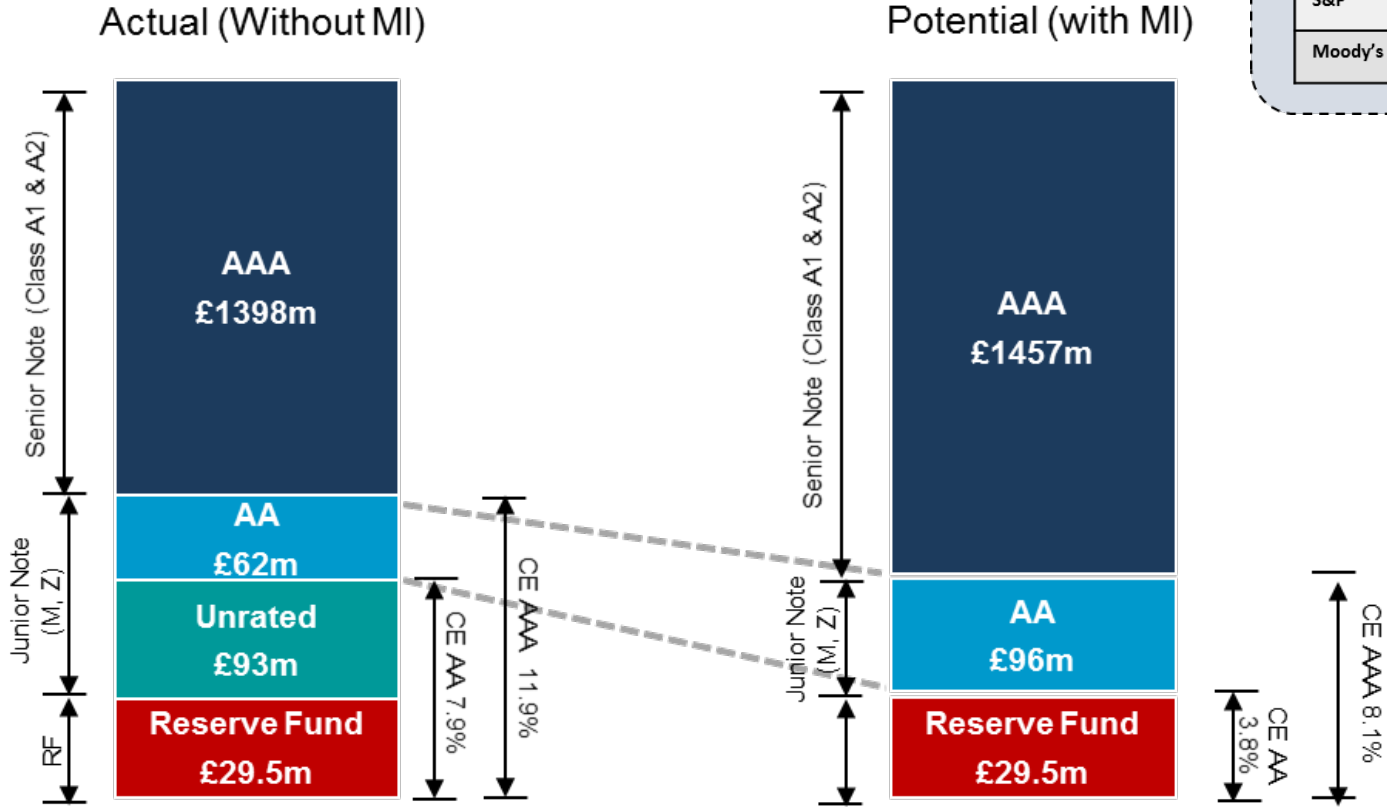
Actual (Without MI)

Potential (with MI)

S&P

Moody's

Senior Note (Class A1 & A2)

AAA
£1398m

Junior Note (M, Z)

AA
£62m

Unrated
£93m

RF

Reserve Fund
£29.5m

CE AA 7.9%

CE AAA 11.9%

Senior Note (Class A1 & A2)

AAA
£1457m

Junior Note (M, Z)

AA
£96m

Reserve Fund
£29.5m

CE AA 3.8%

CE AAA 8.1%